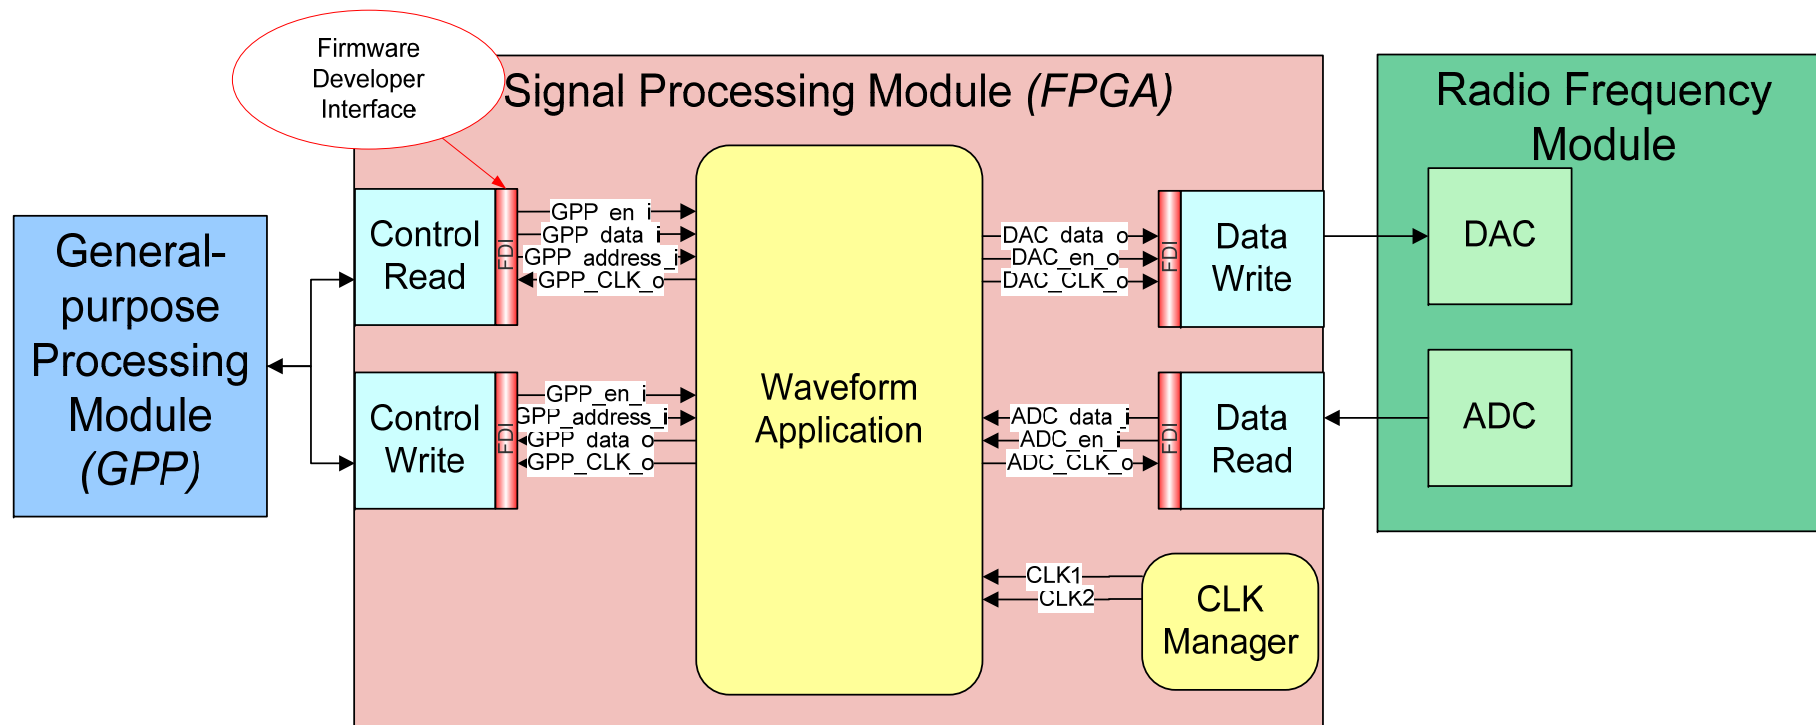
Firmware Developer Interface

Signal Processing Module (FPGA)

Radio Frequency Module

General-purpose Processing Module (GPP)

Control Read

FDI

GPP_en_i
GPP_data_i
GPP_address_i
GPP_CLK_o

Control Write

FDI

GPP_en_i
GPP_address_i
GPP_data_o
GPP_CLK_o

Waveform Application

DAC_data_o
DAC_en_o
DAC_CLK_o

FDI

Data Write

DAC

ADC_data_i
ADC_en_i
ADC_CLK_o

FDI

Data Read

ADC

CLK1
CLK2

CLK Manager